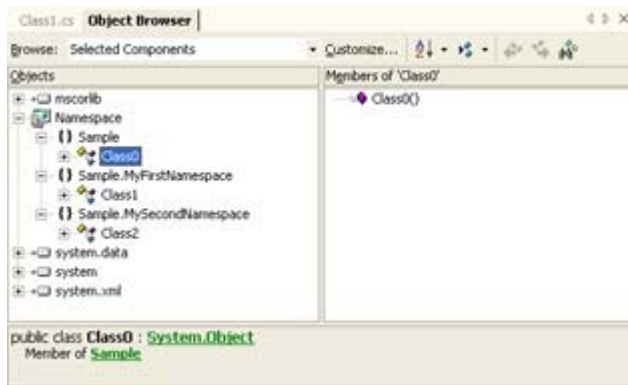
Class1.cs Object Browser

Browse: Selected Components

Customize...

Objects

mscorlib
Namespace
{} Sample
Class0
{} Sample.MyFirstNamespace
Class1
{} Sample.MySecondNamespace
Class2
system.data
system
system.xml

Members of 'Class0'

Class0()

public class Class0 : System.Object
Member of Sample